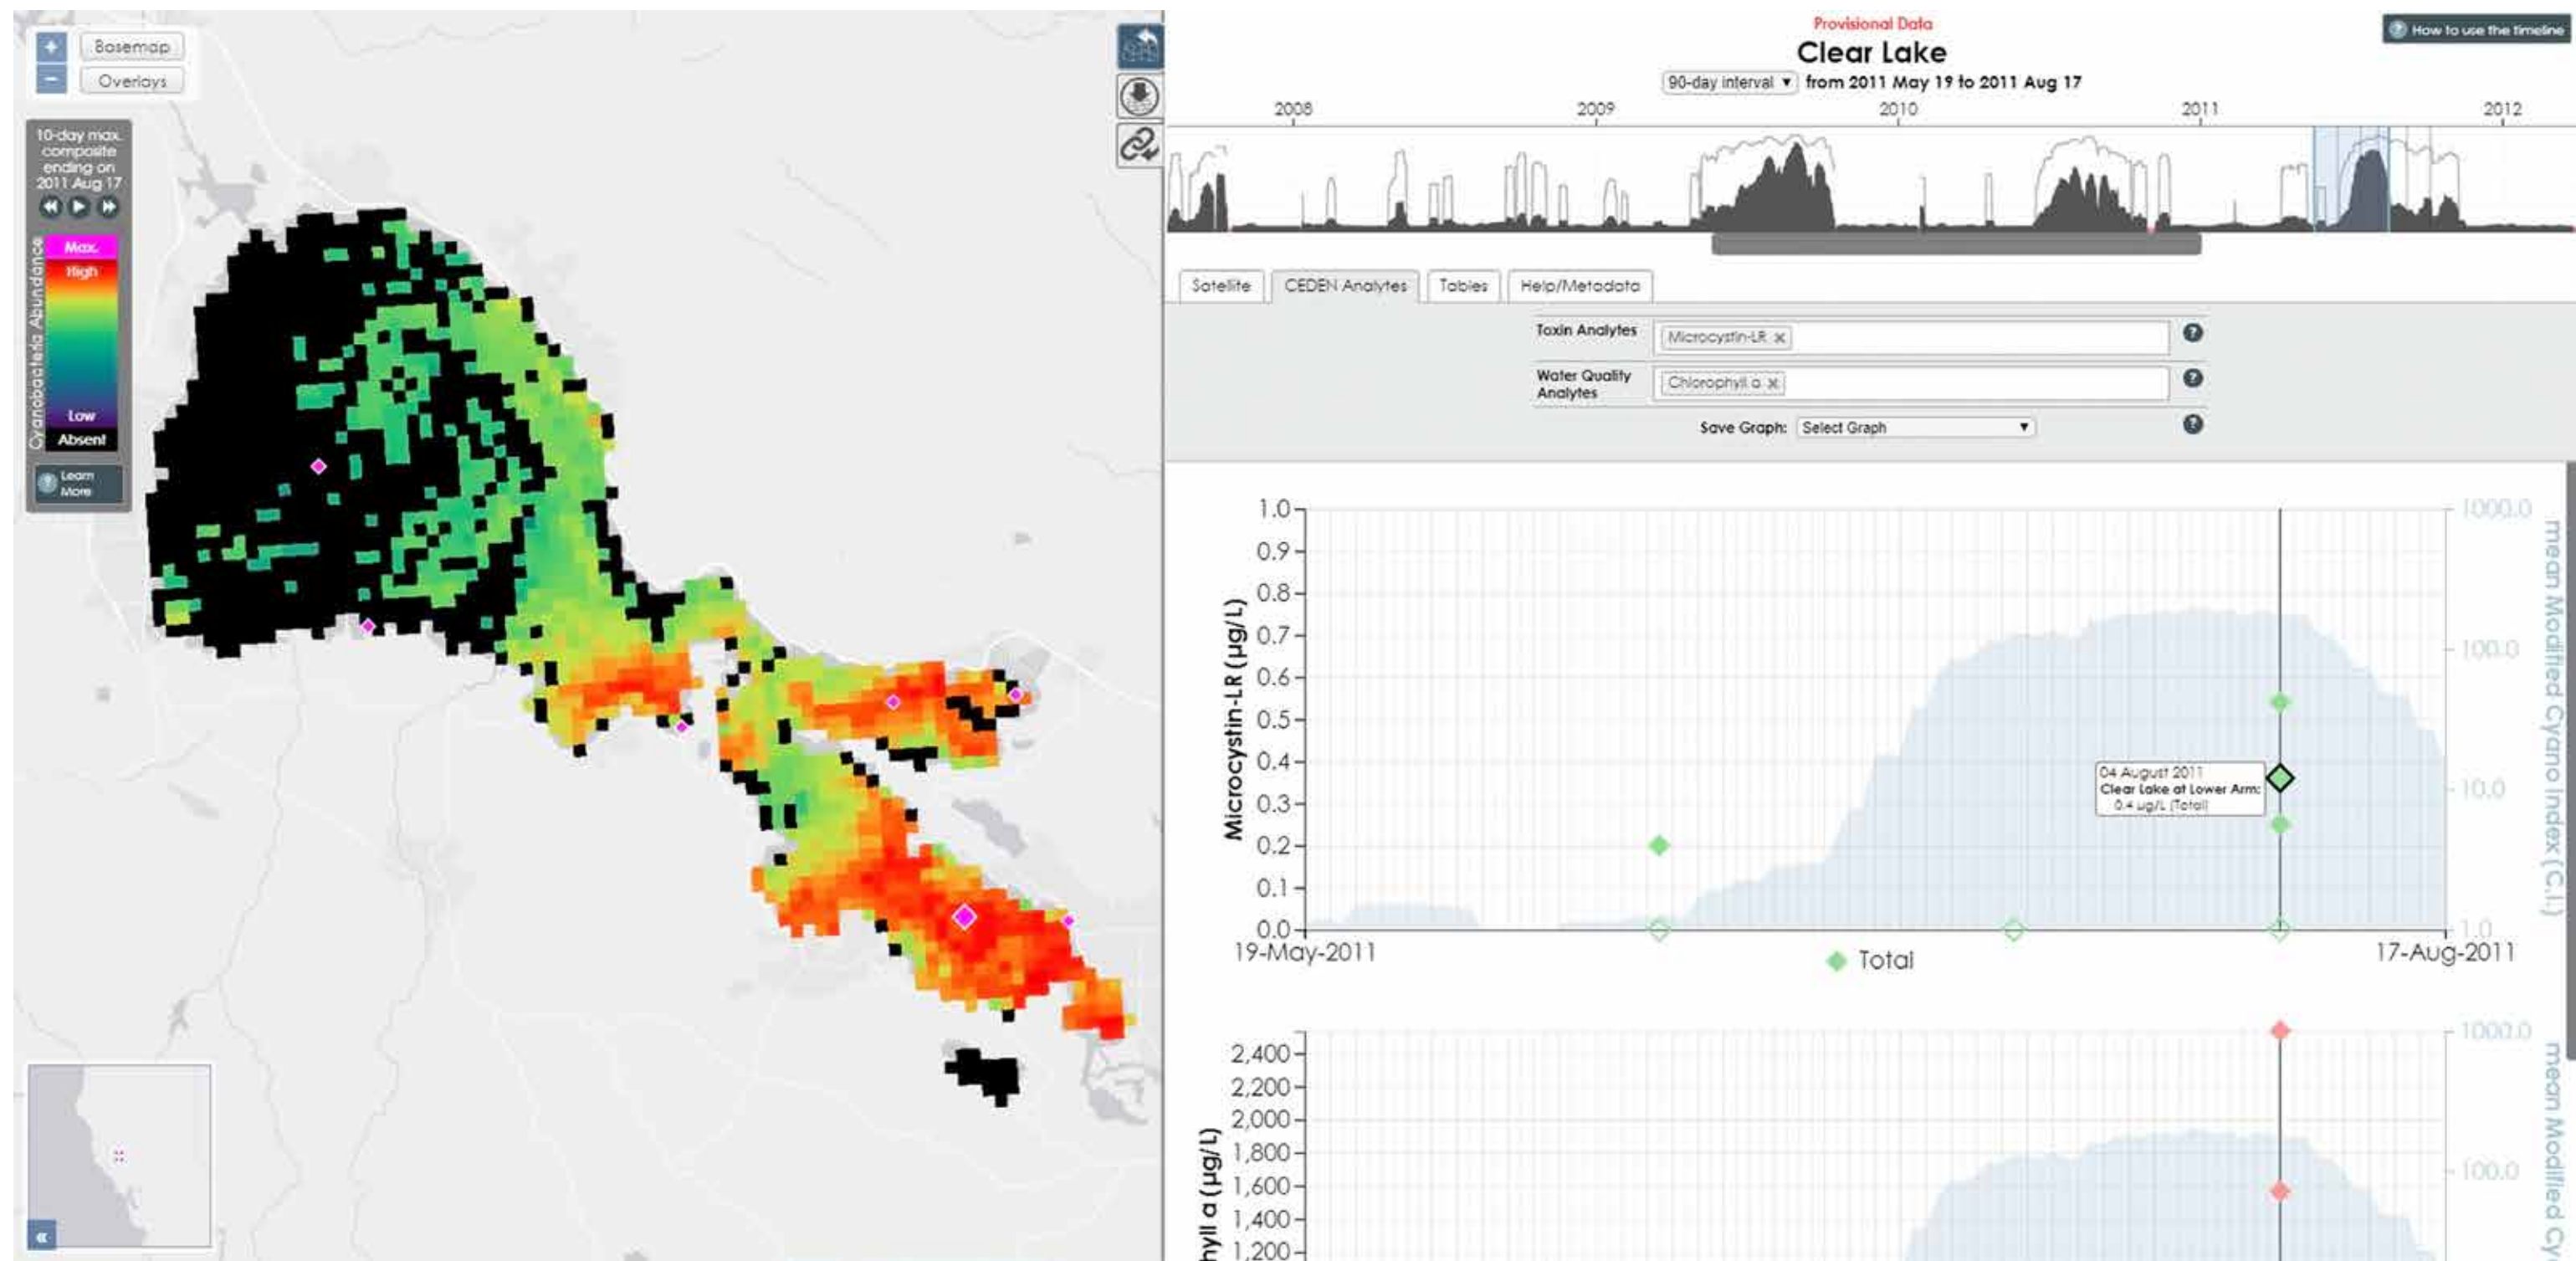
+
−
Basemap
Overlays

10-day max. composite ending on 2011 Aug 17

Cyanobacteria Abundance
Max.
High
Low
Absent

Learn More

«

Provisional Data
Clear Lake
How to use the timeline
90-day interval ▾ from 2011 May 19 to 2011 Aug 17

2008
2009
2010
2011
2012

Satellite
CEDEN Analytes
Tables
Help/Metadata

Toxin Analytes
Microcystin-LR ×
?
Water Quality Analytes
Chlorophyll a ×
?
Save Graph: Select Graph ▾
?

Microcystin-LR (µg/L)
1.0
0.9
0.8
0.7
0.6
0.5
0.4
0.3
0.2
0.1
0.0
19-May-2011
17-Aug-2011
Total
1000.0
100.0
10.0
1.0
mean Modified Cyano Index (C.I.)

04 August 2011
Clear Lake at Lower Arm:
0.4 ug/L (Total)

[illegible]hyll a (µg/L)
2,400
2,200
2,000
1,800
1,600
1,400
1,200
1000.0
100.0
mean Modified Cy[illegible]